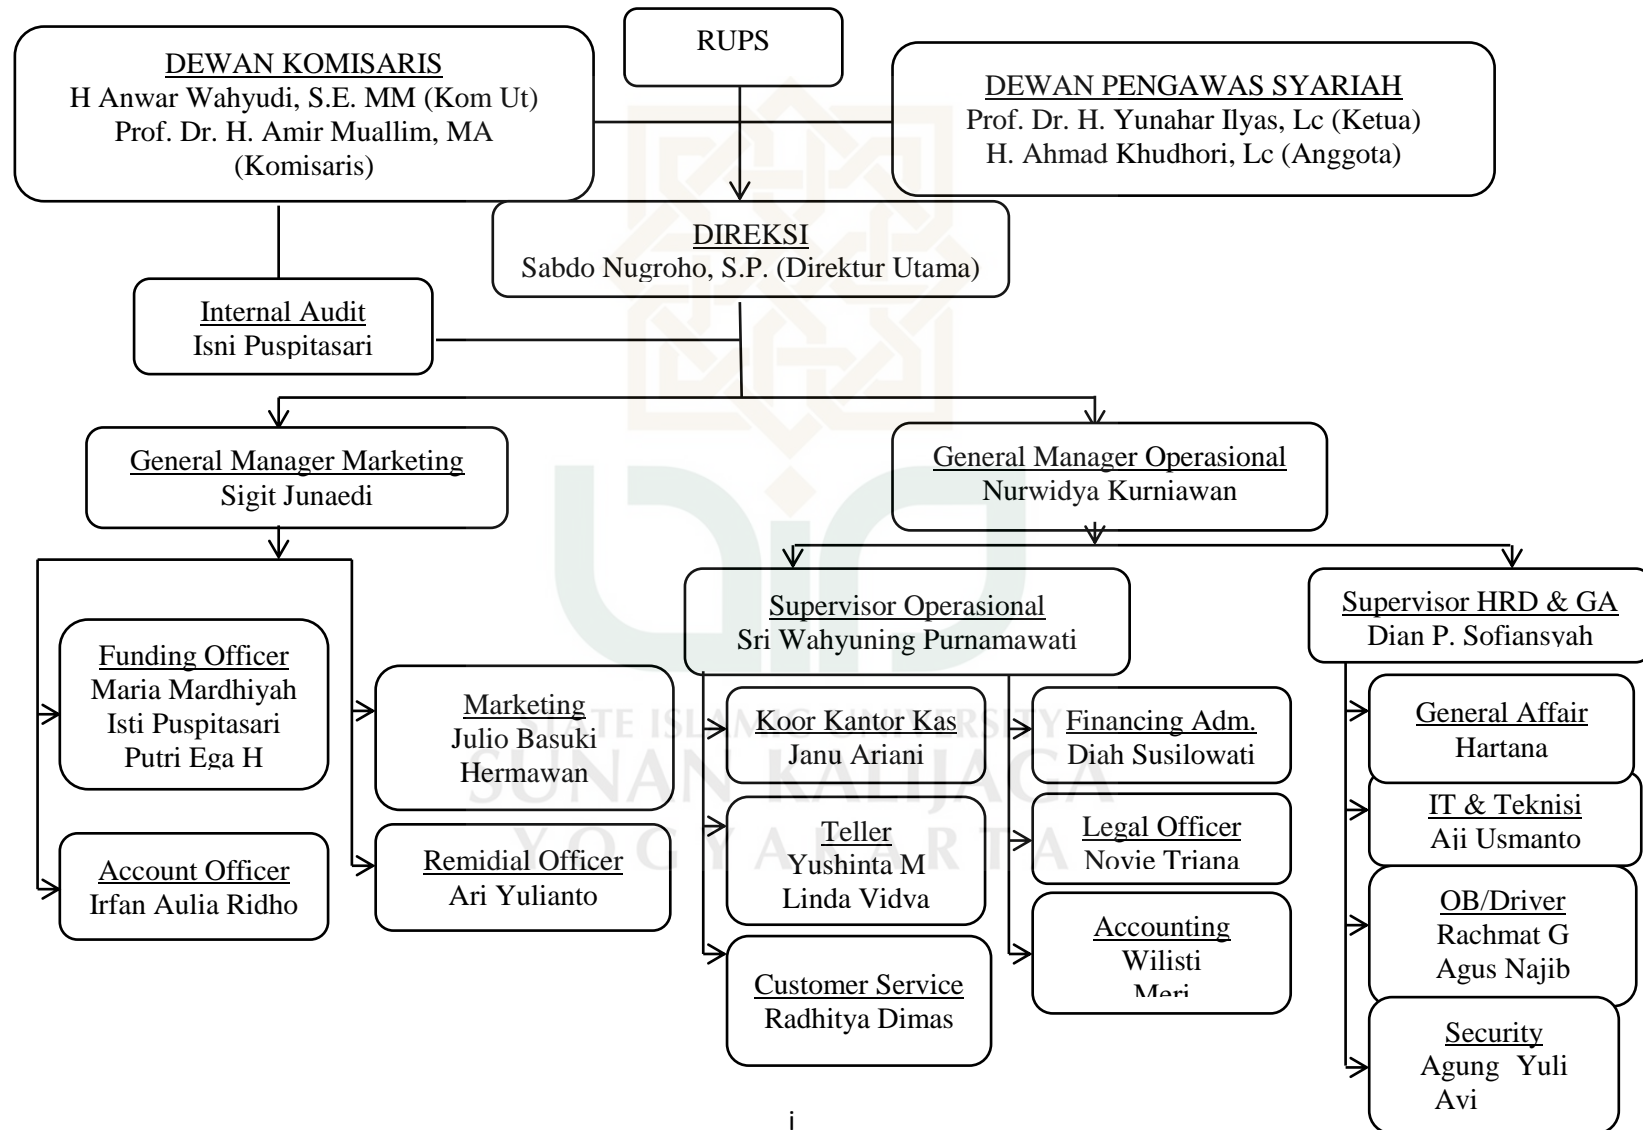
RUPS

DEWAN KOMISARIS
H Anwar Wahyudi, S.E. MM (Kom Ut)
Prof. Dr. H. Amir Muallim, MA (Komisaris)

DEWAN PENGAWAS SYARIAH
Prof. Dr. H. Yunahar Ilyas, Lc (Ketua)
H. Ahmad Khudhori, Lc (Anggota)

DIREKSI
Sabdo Nugroho, S.P. (Direktur Utama)

Internal Audit
Isni Puspitasari

General Manager Marketing
Sigit Junaedi

General Manager Operasional
Nurwidya Kurniawan

Funding Officer
Maria Mardhiyah
Isti Puspitasari
Putri Ega H

Marketing
Julio Basuki
Hermawan

Account Officer
Irfan Aulia Ridho

Remidial Officer
Ari Yulianto

Supervisor Operasional
Sri Wahyuning Purnamawati

Koor Kantor Kas
Janu Ariani

Teller
Yushinta M
Linda Vidya

Customer Service
Radhitya Dimas

Financing Adm.
Diah Susilowati

Legal Officer
Novie Triana

Accounting
Wilisti
Meri

Supervisor HRD & GA
Dian P. Sofiansyah

General Affair
Hartana

IT & Teknisi
Aji Usmanto

OB/Driver
Rachmat G
Agus Najib

Security
Agung Yuli
Avi

STATE ISLAMIC UNIVERSITY
SUNAN KALIJAGA
YOGYAKARTA

i